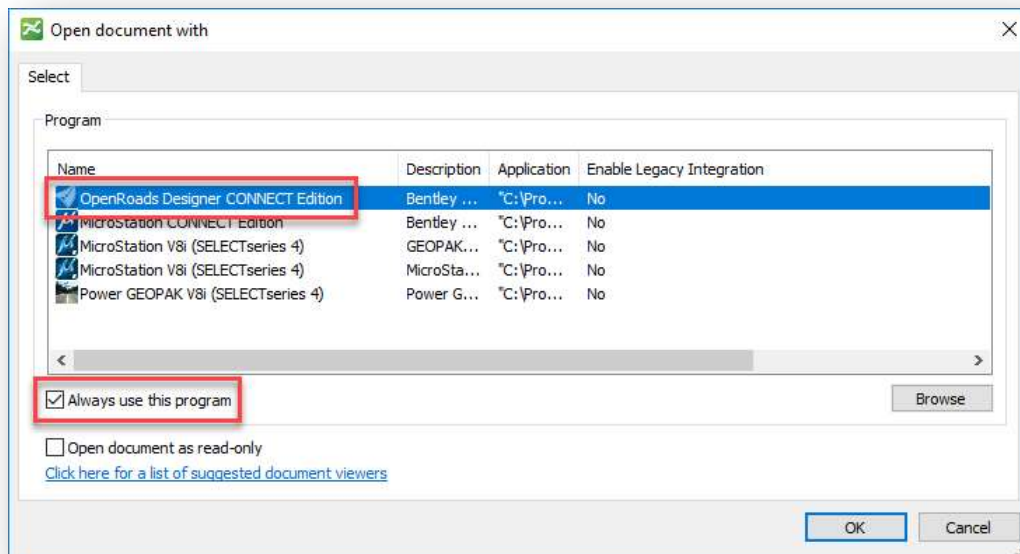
Open document with

Select

Program

| Name | Description | Application | Enable Legacy Integration |
|---|---|---|---|
| OpenRoads Designer CONNECT Edition | Bentley ... | "C:\Pro... | No |
| MicroStation CONNECT Edition | Bentley ... | "C:\Pro... | No |
| MicroStation V8i (SELECTseries 4) | GEOPAK... | "C:\Pro... | No |
| MicroStation V8i (SELECTseries 4) | MicroSta... | "C:\Pro... | No |
| Power GEOPAK V8i (SELECTseries 4) | Power G... | "C:\Pro... | No |

Always use this program

Browse

Open document as read-only

Click here for a list of suggested document viewers

OK

Cancel